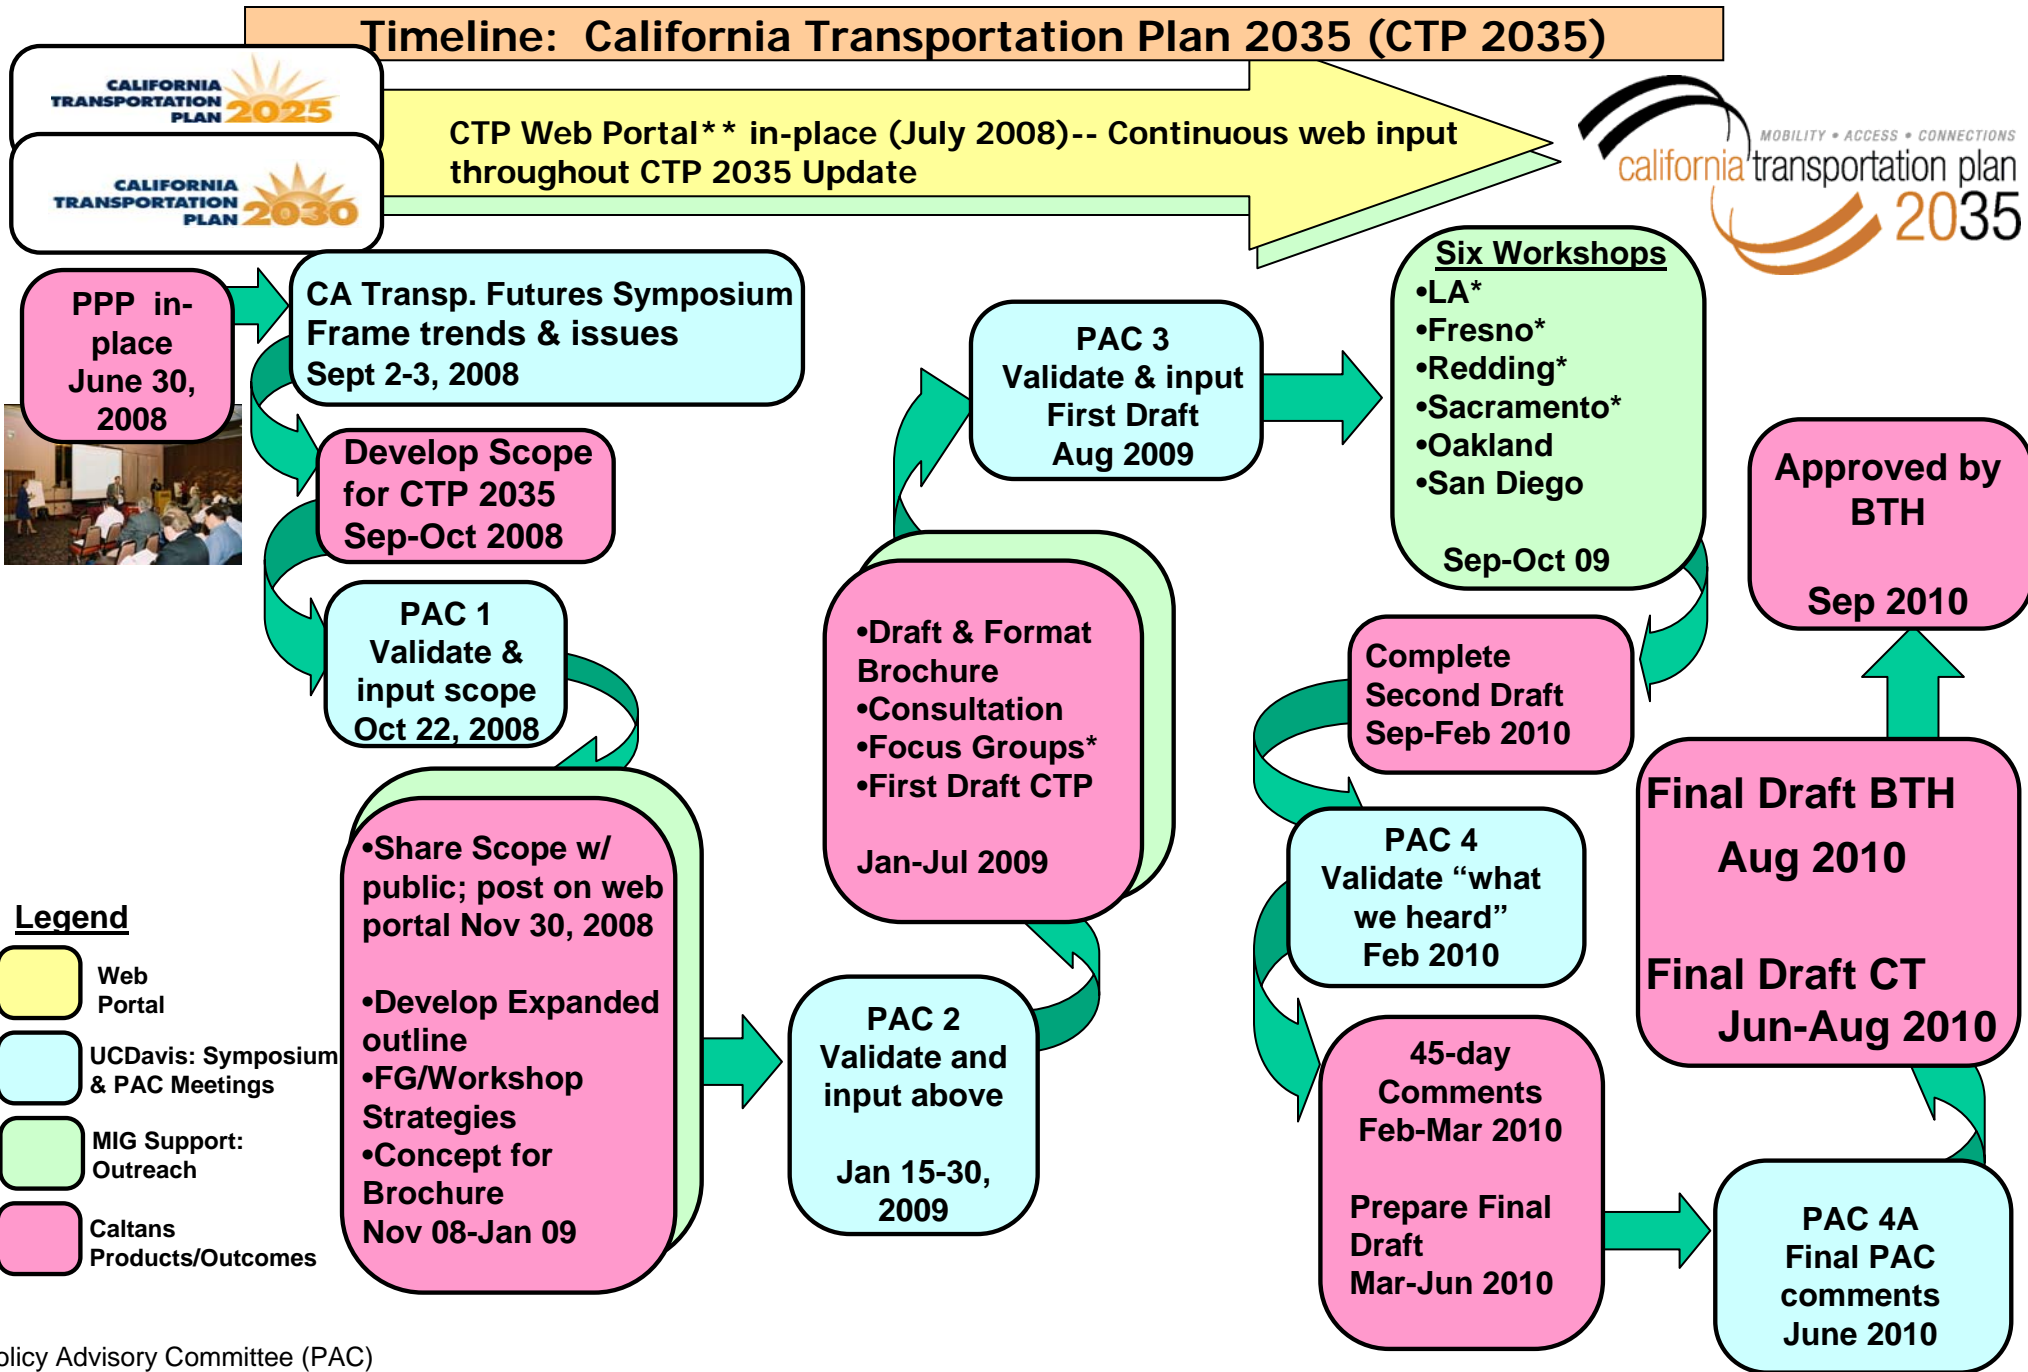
Timeline: California Transportation Plan 2035 (CTP 2035)

CALIFORNIA TRANSPORTATION PLAN 2025

CALIFORNIA TRANSPORTATION PLAN 2030

CTP Web Portal** in-place (July 2008)-- Continuous web input throughout CTP 2035 Update

MOBILITY • ACCESS • CONNECTIONS
california transportation plan 2035

PPP in-place June 30, 2008

CA Transp. Futures Symposium
Frame trends & issues
Sept 2-3, 2008

Develop Scope for CTP 2035
Sep-Oct 2008

PAC 1
Validate & input scope
Oct 22, 2008

•Share Scope w/ public; post on web portal Nov 30, 2008

•Develop Expanded outline
•FG/Workshop Strategies
•Concept for Brochure
Nov 08-Jan 09

PAC 2
Validate and input above

Jan 15-30, 2009

•Draft & Format Brochure
•Consultation
•Focus Groups*
•First Draft CTP

Jan-Jul 2009

PAC 3
Validate & input
First Draft
Aug 2009

Six Workshops
•LA*
•Fresno*
•Redding*
•Sacramento*
•Oakland
•San Diego

Sep-Oct 09

Complete Second Draft
Sep-Feb 2010

PAC 4
Validate "what we heard"
Feb 2010

45-day Comments
Feb-Mar 2010

Prepare Final Draft
Mar-Jun 2010

PAC 4A
Final PAC comments
June 2010

Final Draft BTH
Aug 2010

Final Draft CT
Jun-Aug 2010

Approved by BTH

Sep 2010

Legend
Web Portal
UCDavis: Symposium & PAC Meetings
MIG Support: Outreach
Caltans Products/Outcomes

licy Advisory Committee (PAC)